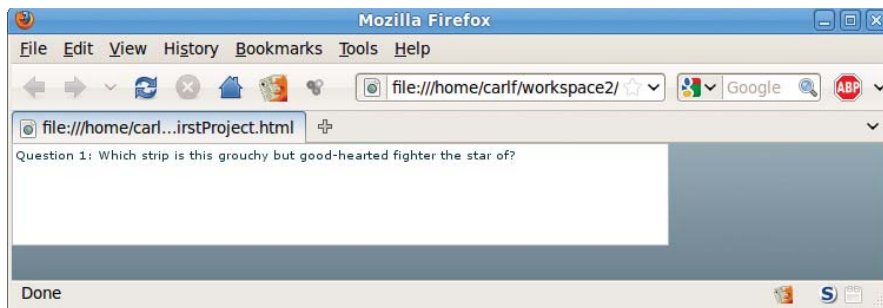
Mozilla Firefox

File Edit View History Bookmarks Tools Help

file:///home/carlf/workspace2/

Google

ABP

file:///home/carl...irstProject.html

Question 1: Which strip is this grouchy but good-hearted fighter the star of?

Done